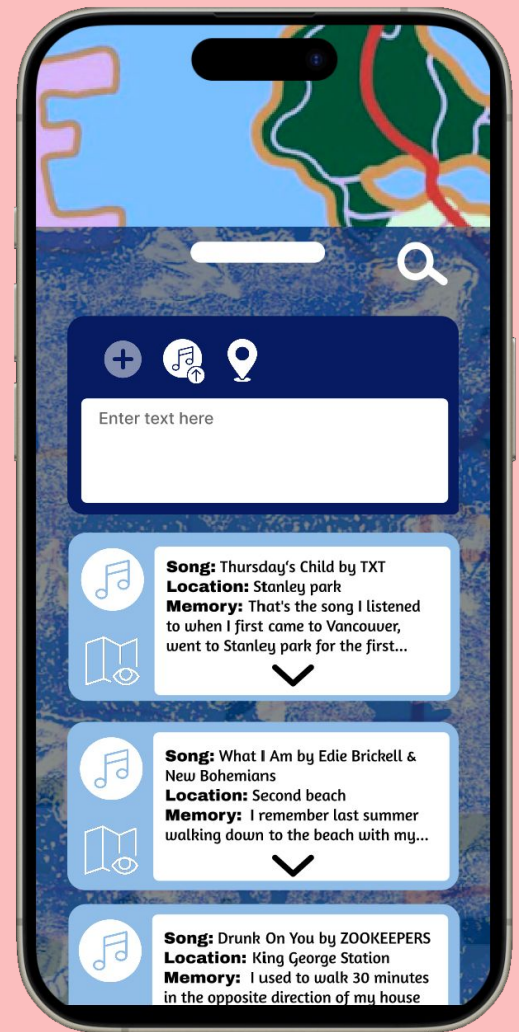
Enter text here

**Song:** Thursday's Child by TXT
**Location:** Stanley park
**Memory:** That's the song I listened to when I first came to Vancouver, went to Stanley park for the first...

**Song:** What I Am by Edie Brickell & New Bohemians
**Location:** Second beach
**Memory:** I remember last summer walking down to the beach with my...

**Song:** Drunk On You by ZOOKEEPERS
**Location:** King George Station
**Memory:** I used to walk 30 minutes in the opposite direction of my house